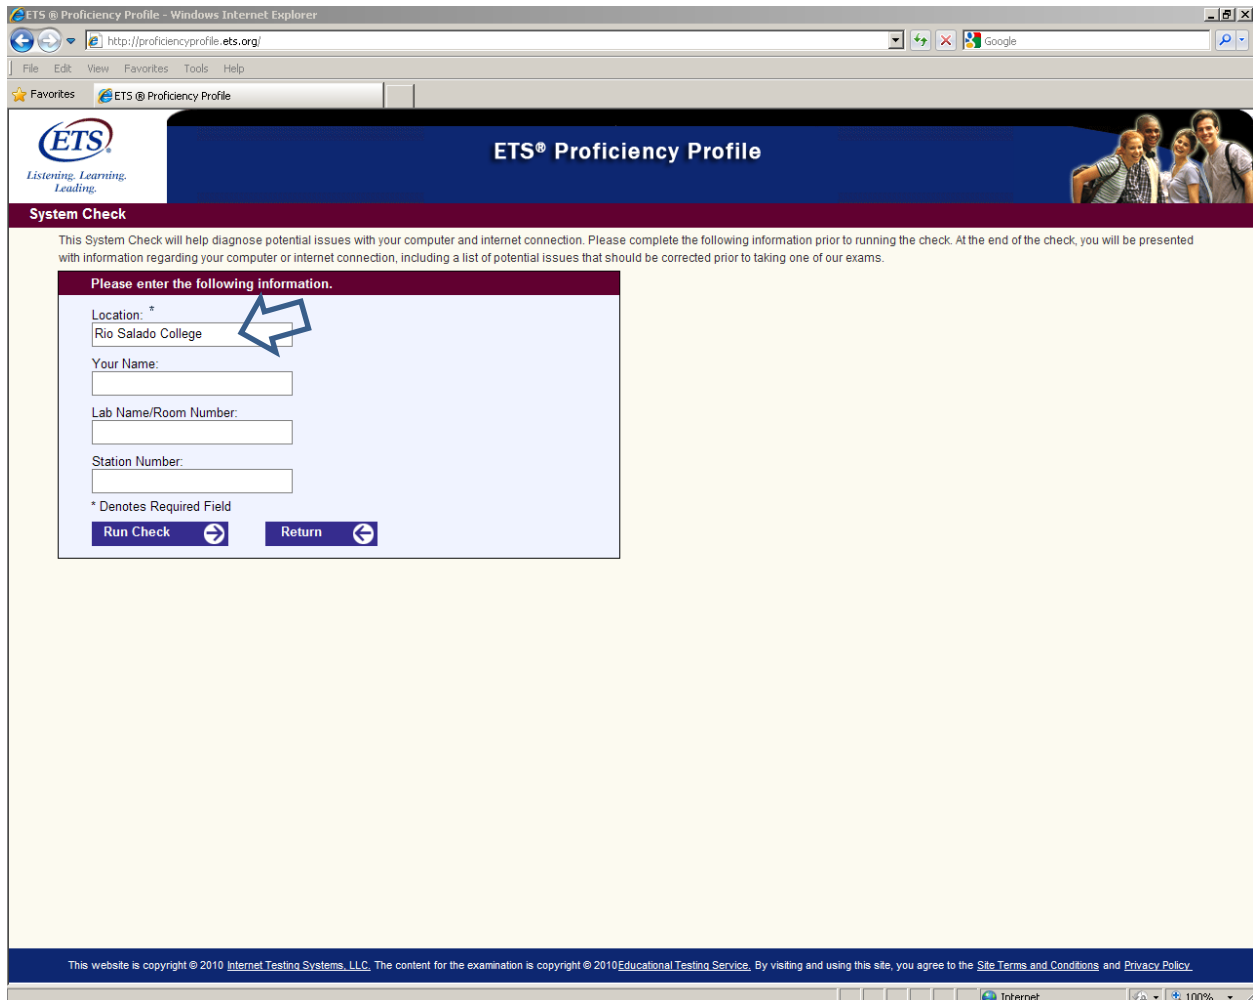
ETS ® Proficiency Profile - Windows Internet Explorer

http://proficiencyprofile.ets.org/

Google

File Edit View Favorites Tools Help

Favorites

ETS ® Proficiency Profile

ETS

Listening. Learning. Leading.

ETS® Proficiency Profile

System Check

This System Check will help diagnose potential issues with your computer and internet connection. Please complete the following information prior to running the check. At the end of the check, you will be presented with information regarding your computer or internet connection, including a list of potential issues that should be corrected prior to taking one of our exams.

Please enter the following information.

Location: *

Rio Salado College

Your Name:

Lab Name/Room Number:

Station Number:

* Denotes Required Field

Run Check

Return

This website is copyright © 2010 Internet Testing Systems, LLC. The content for the examination is copyright © 2010 Educational Testing Service. By visiting and using this site, you agree to the Site Terms and Conditions and Privacy Policy.

Internet

100%